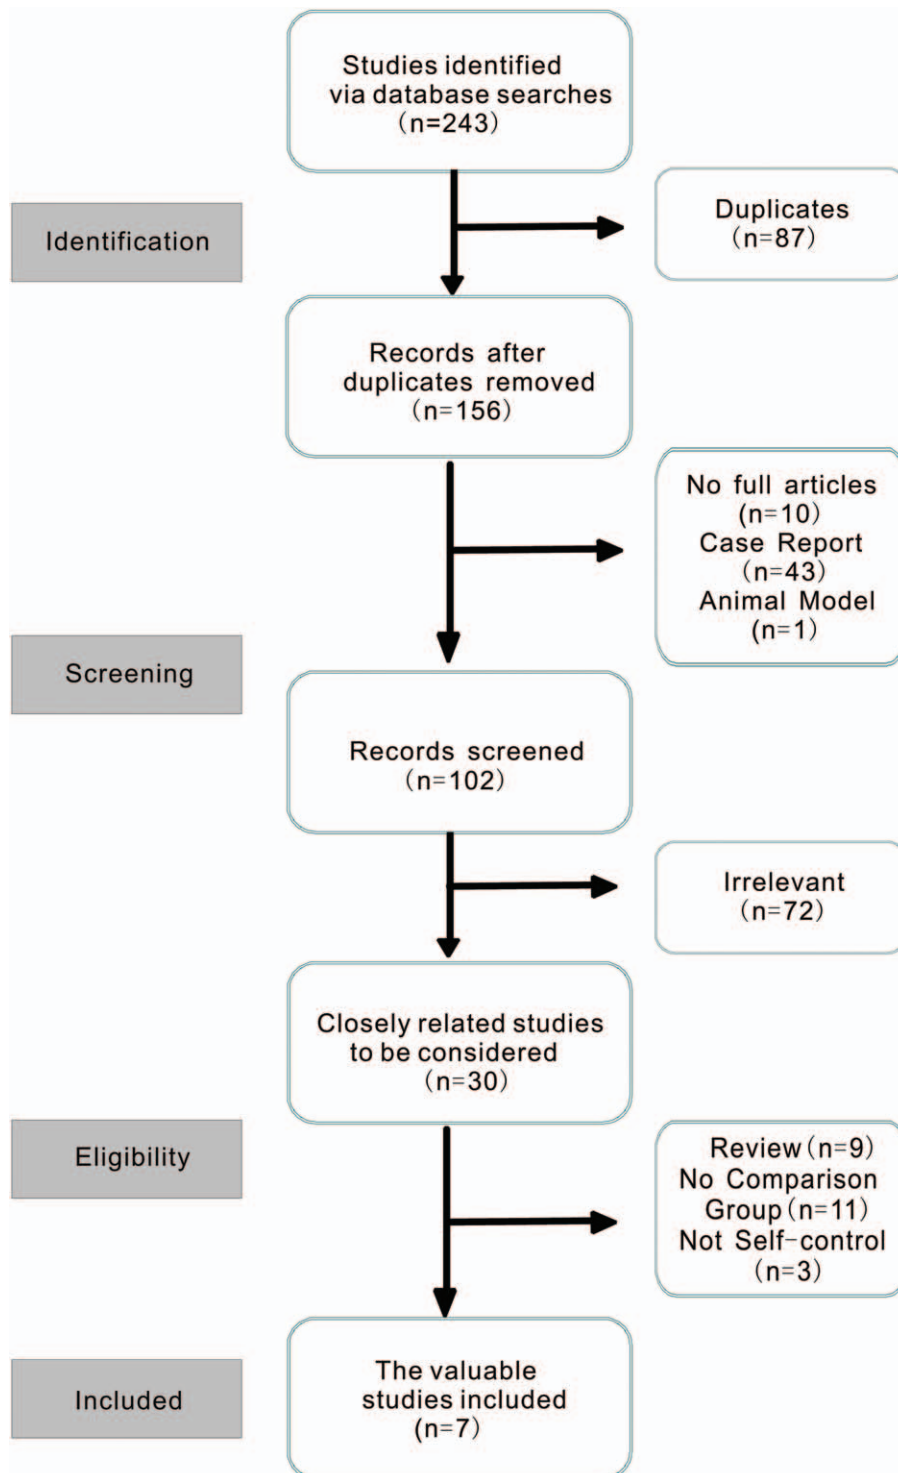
Studies identified via database searches （n=243）

Identification

Duplicates （n=87）

Records after duplicates removed （n=156）

No full articles （n=10） Case Report （n=43） Animal Model （n=1）

Screening

Records screened （n=102）

Irrelevant （n=72）

Closely related studies to be considered （n=30）

Eligibility

Review（n=9） No Comparison Group（n=11） Not Self-control （n=3）

Included

The valuable studies included （n=7）